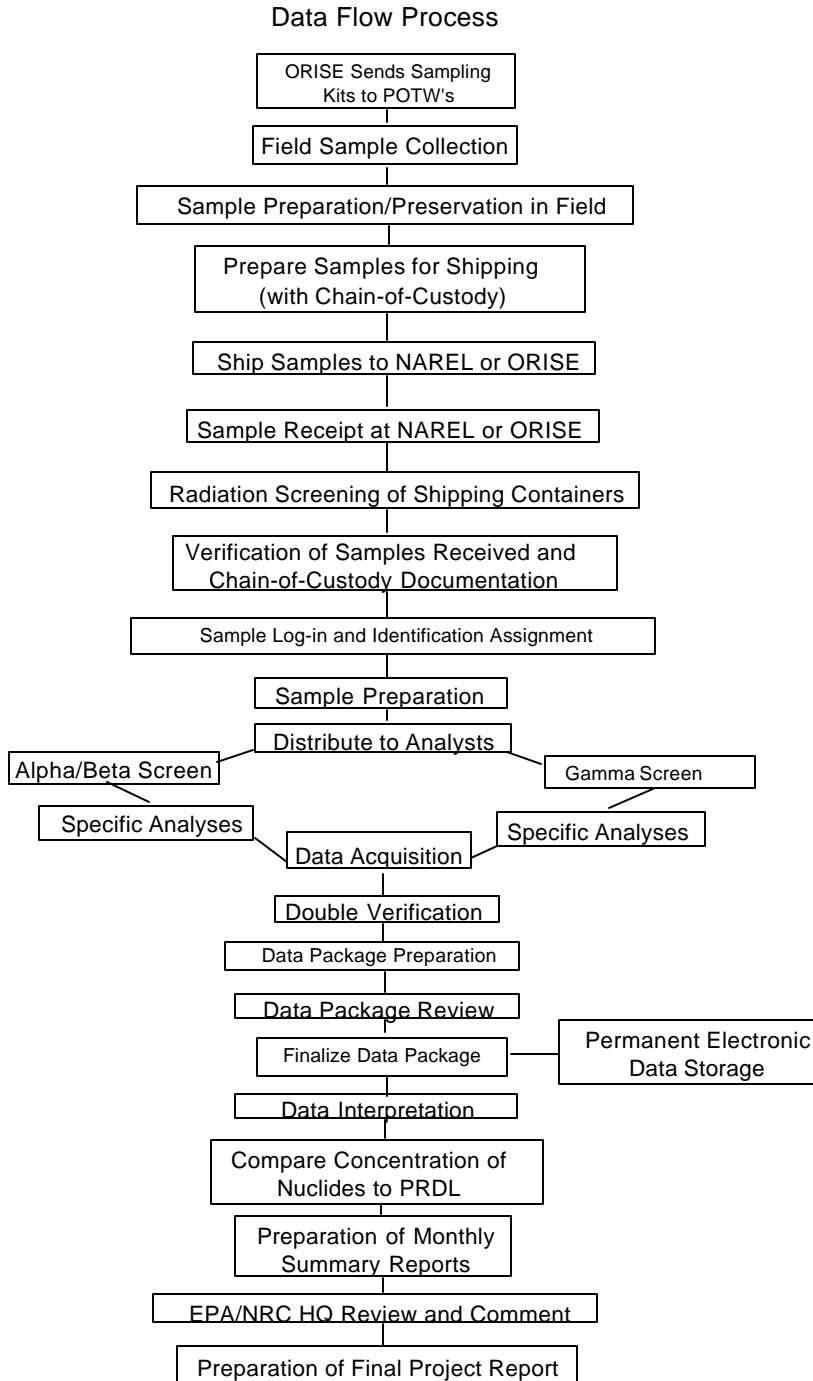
Data Flow Process

ORISE Sends Sampling Kits to POTW's

Field Sample Collection

Sample Preparation/Preservation in Field

Prepare Samples for Shipping (with Chain-of-Custody)

Ship Samples to NAREL or ORISE

Sample Receipt at NAREL or ORISE

Radiation Screening of Shipping Containers

Verification of Samples Received and Chain-of-Custody Documentation

Sample Log-in and Identification Assignment

Sample Preparation

Distribute to Analysts

Alpha/Beta Screen

Gamma Screen

Specific Analyses

Specific Analyses

Data Acquisition

Double Verification

Data Package Preparation

Data Package Review

Finalize Data Package

Permanent Electronic Data Storage

Data Interpretation

Compare Concentration of Nuclides to PRDL

Preparation of Monthly Summary Reports

EPA/NRC HQ Review and Comment

Preparation of Final Project Report